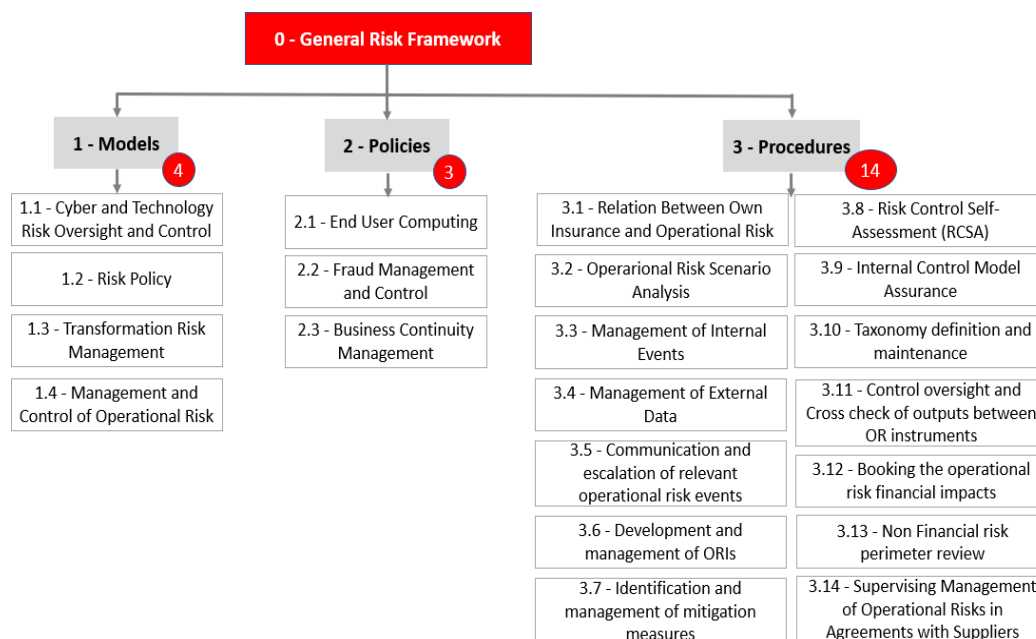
0 - General Risk Framework

1 - Models
4

1.1 - Cyber and Technology Risk Oversight and Control

1.2 - Risk Policy

1.3 - Transformation Risk Management

1.4 - Management and Control of Operational Risk

2 - Policies
3

2.1 - End User Computing

2.2 - Fraud Management and Control

2.3 - Business Continuity Management

3 - Procedures
14

3.1 - Relation Between Own Insurance and Operational Risk

3.2 - Operarional Risk Scenario Analysis

3.3 - Management of Internal Events

3.4 - Management of External Data

3.5 - Communication and escalation of relevant operational risk events

3.6 - Development and management of ORIs

3.7 - Identification and management of mitigation measures

3.8 - Risk Control Self-Assessment (RCSA)

3.9 - Internal Control Model Assurance

3.10 - Taxonomy definition and maintenance

3.11 - Control oversight and Cross check of outputs between OR instruments

3.12 - Booking the operational risk financial impacts

3.13 - Non Financial risk perimeter review

3.14 - Supervising Management of Operational Risks in Agreements with Suppliers